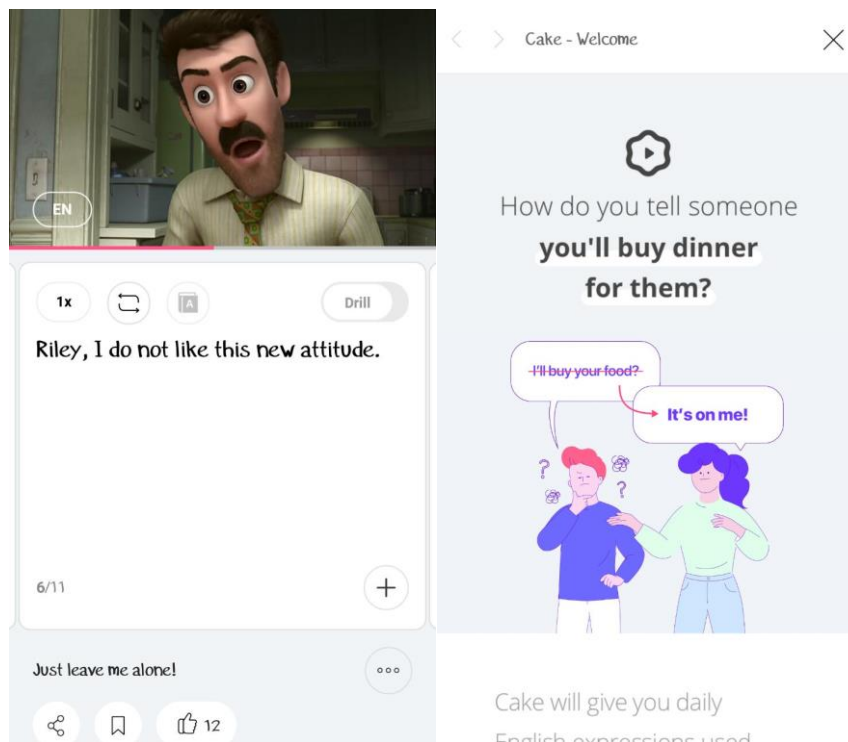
EN

1x

A

Drill

Riley, I do not like this new attitude.

6/11

+

Just leave me alone!

ooo

12

Cake - Welcome

How do you tell someone **you'll buy dinner for them?**

~~I'll buy your food?~~

It's on me!

?

?

Cake will give you daily

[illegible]